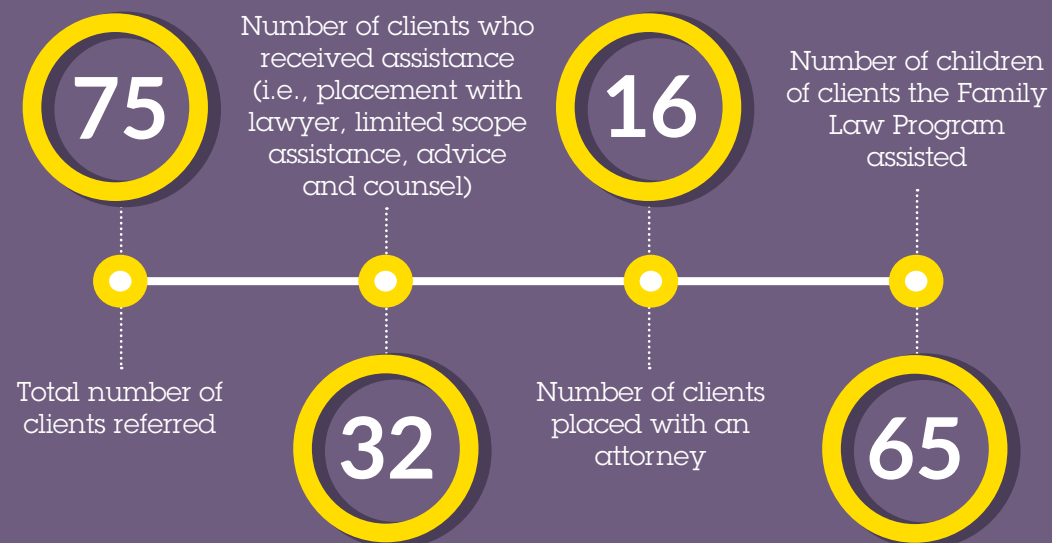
75

Total number of clients referred

Number of clients who received assistance (i.e., placement with lawyer, limited scope assistance, advice and counsel)

32

16

Number of clients placed with an attorney

Number of children of clients the Family Law Program assisted

65